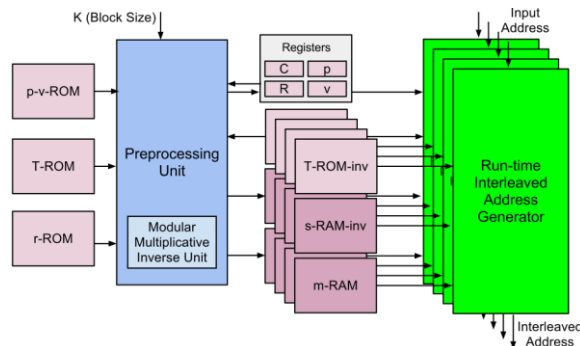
K (Block Size)

Input Address

Registers

C

p

R

v

p-v-ROM

T-ROM

r-ROM

Preprocessing Unit

Modular Multiplicative Inverse Unit

T-ROM-inv

s-RAM-inv

m-RAM

Run-time Interleaved Address Generator

Interleaved Address